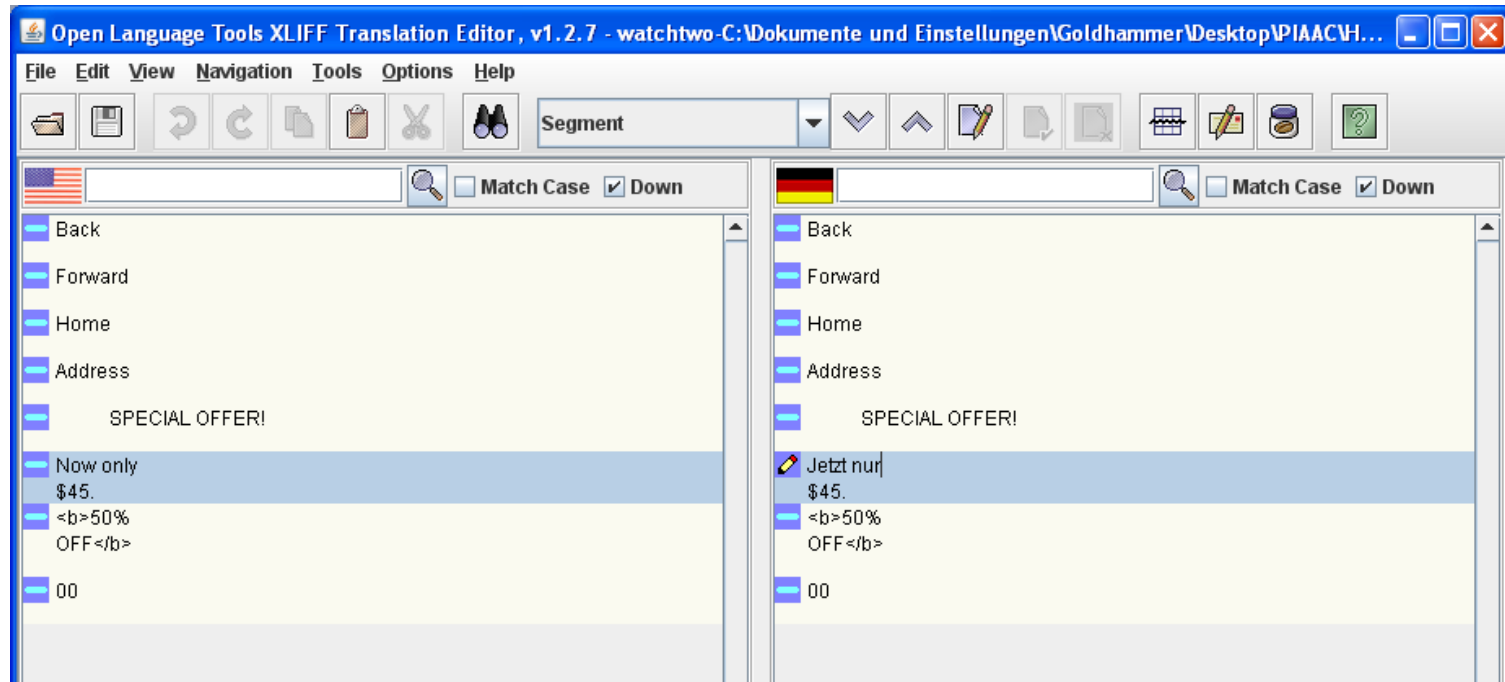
Open Language Tools XLIFF Translation Editor, v1.2.7 - watchtwo-C:\Dokumente und Einstellungen\Goldhammer\Desktop\PIAAC\H...

File Edit View Navigation Tools Options Help

Segment

Match Case Down

Back

Forward

Home

Address

SPECIAL OFFER!

Now only
$45.

<b>50%
OFF</b>

00

Match Case Down

Back

Forward

Home

Address

SPECIAL OFFER!

Jetzt nur
$45.

<b>50%
OFF</b>

00